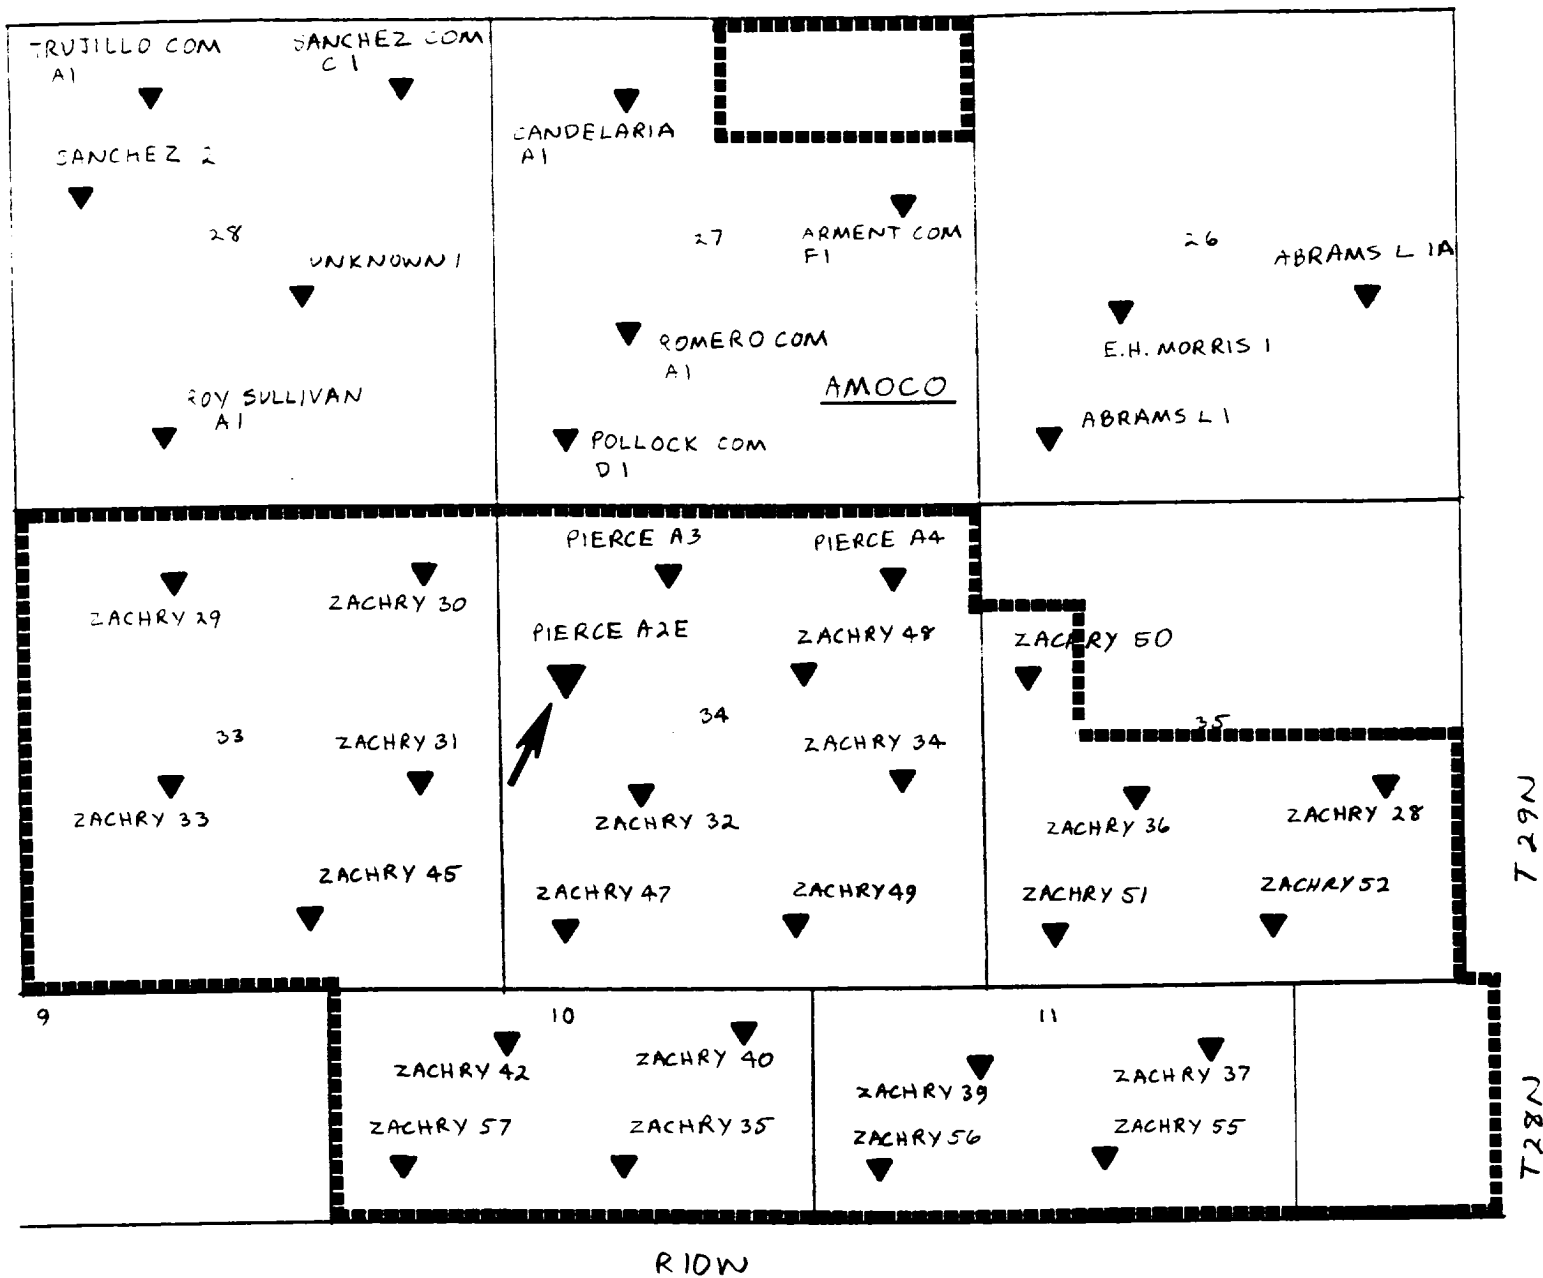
TRUJILLO COM A1

SANCHEZ COM C1

SANCHEZ 2

28

UNKNOWN 1

ROY SULLIVAN A1

CANDELARIA A1

27

ARMENT COM F1

ROMERO COM A1

AMOCO

POLLOCK COM D1

26

ABRAMS L 1A

E.H. MORRIS 1

ABRAMS L 1

ZACHRY 29

ZACHRY 30

33

ZACHRY 31

ZACHRY 33

ZACHRY 45

PIERCE A3

PIERCE A4

PIERCE A2E

ZACHRY 48

34

ZACHRY 34

ZACHRY 32

ZACHRY 47

ZACHRY 49

ZACHRY 50

35

ZACHRY 36

ZACHRY 28

ZACHRY 51

ZACHRY 52

T29N

9

10

ZACHRY 42

ZACHRY 40

ZACHRY 57

ZACHRY 35

11

ZACHRY 39

ZACHRY 37

ZACHRY 56

ZACHRY 55

T28N

R10W